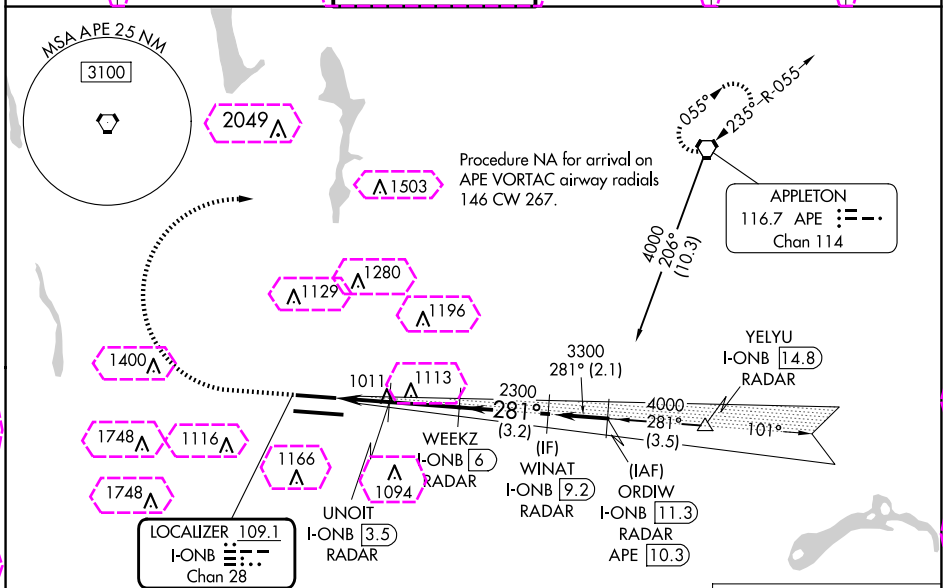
MSA APE 25 NM
3100

2049

Procedure NA for arrival on APE VORTAC airway radials 146 CW 267.

1503

055°
235°-R-055

APPLETON
116.7 APE
Chan 114

4000
206°
(10.3)

1280
1129
1196

1400

YELYU
I-ONB 14.8
RADAR

3300
281° (2.1)

1011
1113

2300
281°
(3.2)
4000
281°
(3.5)
101°

1748
1116

WEEKZ
I-ONB 6
RADAR

(IF)
WINAT
I-ONB 9.2
RADAR

(IAF)
ORDIW
I-ONB 11.3
RADAR
APE 10.3

1166
1094

1748

UNOIT
I-ONB 3.5
RADAR

LOCALIZER 109.1
I-ONB
Chan 28